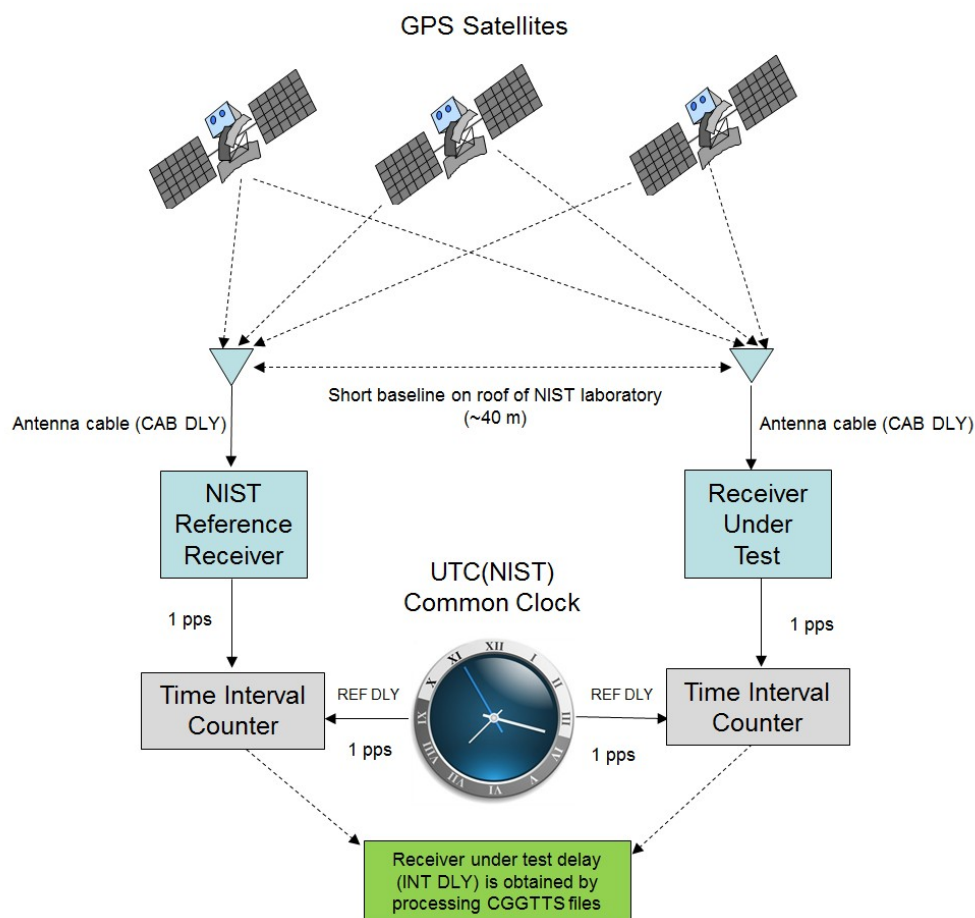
GPS Satellites

Short baseline on roof of NIST laboratory (~40 m)

Antenna cable (CAB DLY)

Antenna cable (CAB DLY)

NIST Reference Receiver

Receiver Under Test

UTC(NIST) Common Clock

1 pps

1 pps

Time Interval Counter

REF DLY

1 pps

REF DLY

1 pps

Time Interval Counter

Receiver under test delay (INT DLY) is obtained by processing CGGTTS files